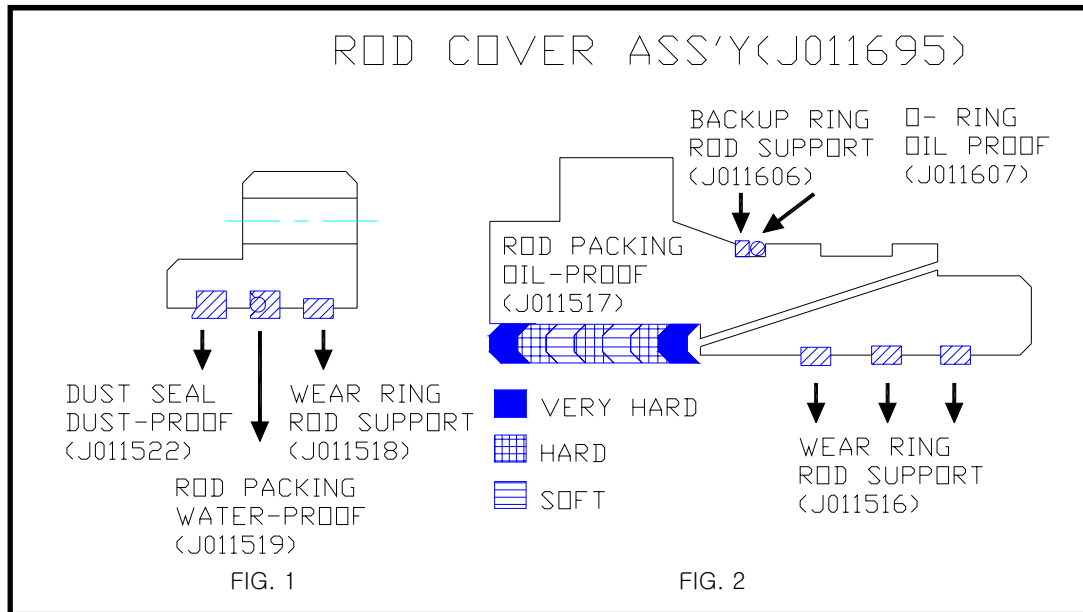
ROD COVER ASS'Y(J011695)

BACKUP RING
ROD SUPPORT
(J011606)

O- RING
OIL PROOF
(J011607)

ROD PACKING
OIL-PROOF
(J011517)

VERY HARD

HARD

SOFT

WEAR RING
ROD SUPPORT
(J011516)

DUST SEAL
DUST-PROOF
(J011522)

WEAR RING
ROD SUPPORT
(J011518)

ROD PACKING
WATER-PROOF
(J011519)

FIG. 1

FIG. 2